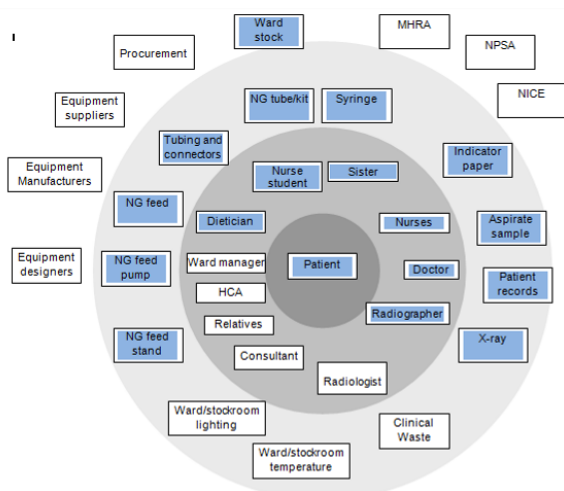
Ward stock

MHRA

Procurement

NPSA

NICE

Equipment suppliers

NG tube/kit

Syringe

Tubing and connectors

Equipment Manufacturers

Indicator paper

Nurse student

Sister

NG feed

Dietician

Nurses

Aspirate sample

Equipment designers

NG feed pump

Ward manager

Patient

Doctor

Patient records

HCA

Radiographer

Relatives

NG feed stand

X-ray

Consultant

Radiologist

Ward/stockroom lighting

Clinical Waste

Ward/stockroom temperature